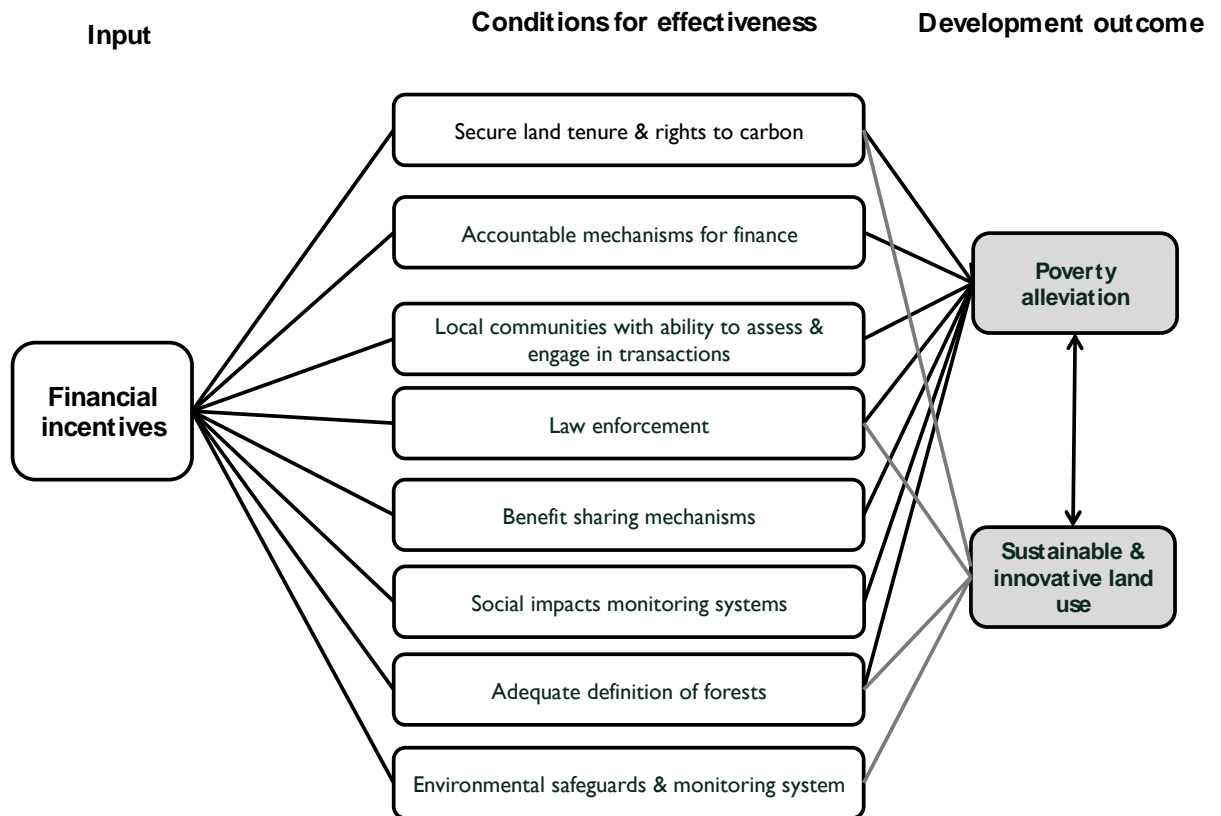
Input

Conditions for effectiveness

Development outcome

Financial incentives

Secure land tenure & rights to carbon

Accountable mechanisms for finance

Local communities with ability to assess & engage in transactions

Law enforcement

Benefit sharing mechanisms

Social impacts monitoring systems

Adequate definition of forests

Environmental safeguards & monitoring system

Poverty alleviation

Sustainable & innovative land use